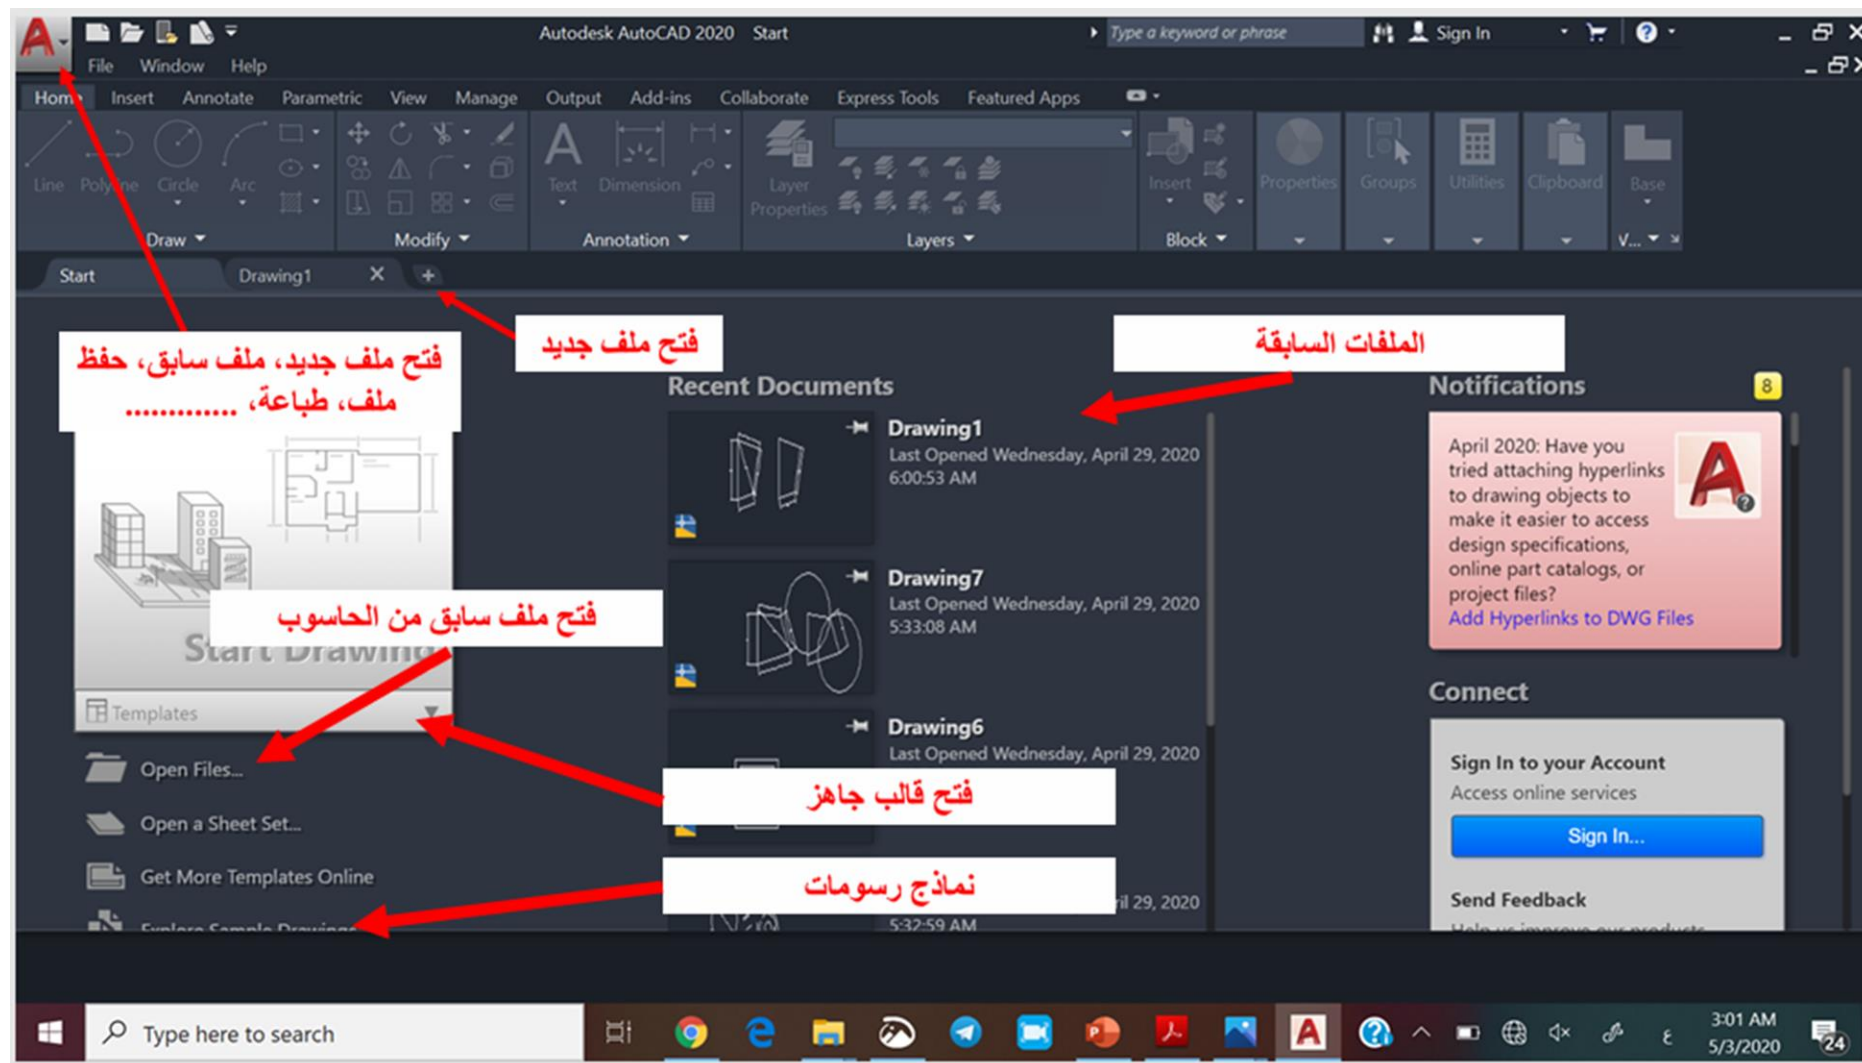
Autodesk AutoCAD 2020 Start
Type a keyword or phrase
Sign In
File Window Help
Home Insert Annotate Parametric View Manage Output Add-ins Collaborate Express Tools Featured Apps
Line Polyline Circle Arc
Draw
Modify
Text Dimension
Annotation
Layer Properties
Layers
Insert
Block
Properties Groups Utilities Clipboard Base
V...
Start Drawing1

فتح ملف جديد، ملف سابق، حفظ ملف، طباعة، ............

فتح ملف جديد

الملفات السابقة

Recent Documents

Drawing1
Last Opened Wednesday, April 29, 2020 6:00:53 AM

Drawing7
Last Opened Wednesday, April 29, 2020 5:33:08 AM

Drawing6
Last Opened Wednesday, April 29, 2020

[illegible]il 29, 2020
5:32:59 AM

Notifications 8

April 2020: Have you tried attaching hyperlinks to drawing objects to make it easier to access design specifications, online part catalogs, or project files?
Add Hyperlinks to DWG Files

Connect

Sign In to your Account
Access online services
Sign In...

Send Feedback

Start Drawing
Templates

فتح ملف سابق من الحاسوب

فتح قالب جاهز

نماذج رسومات

Open Files...
Open a Sheet Set...
Get More Templates Online
Explore Sample Drawings

Type here to search
3:01 AM
5/3/2020
24